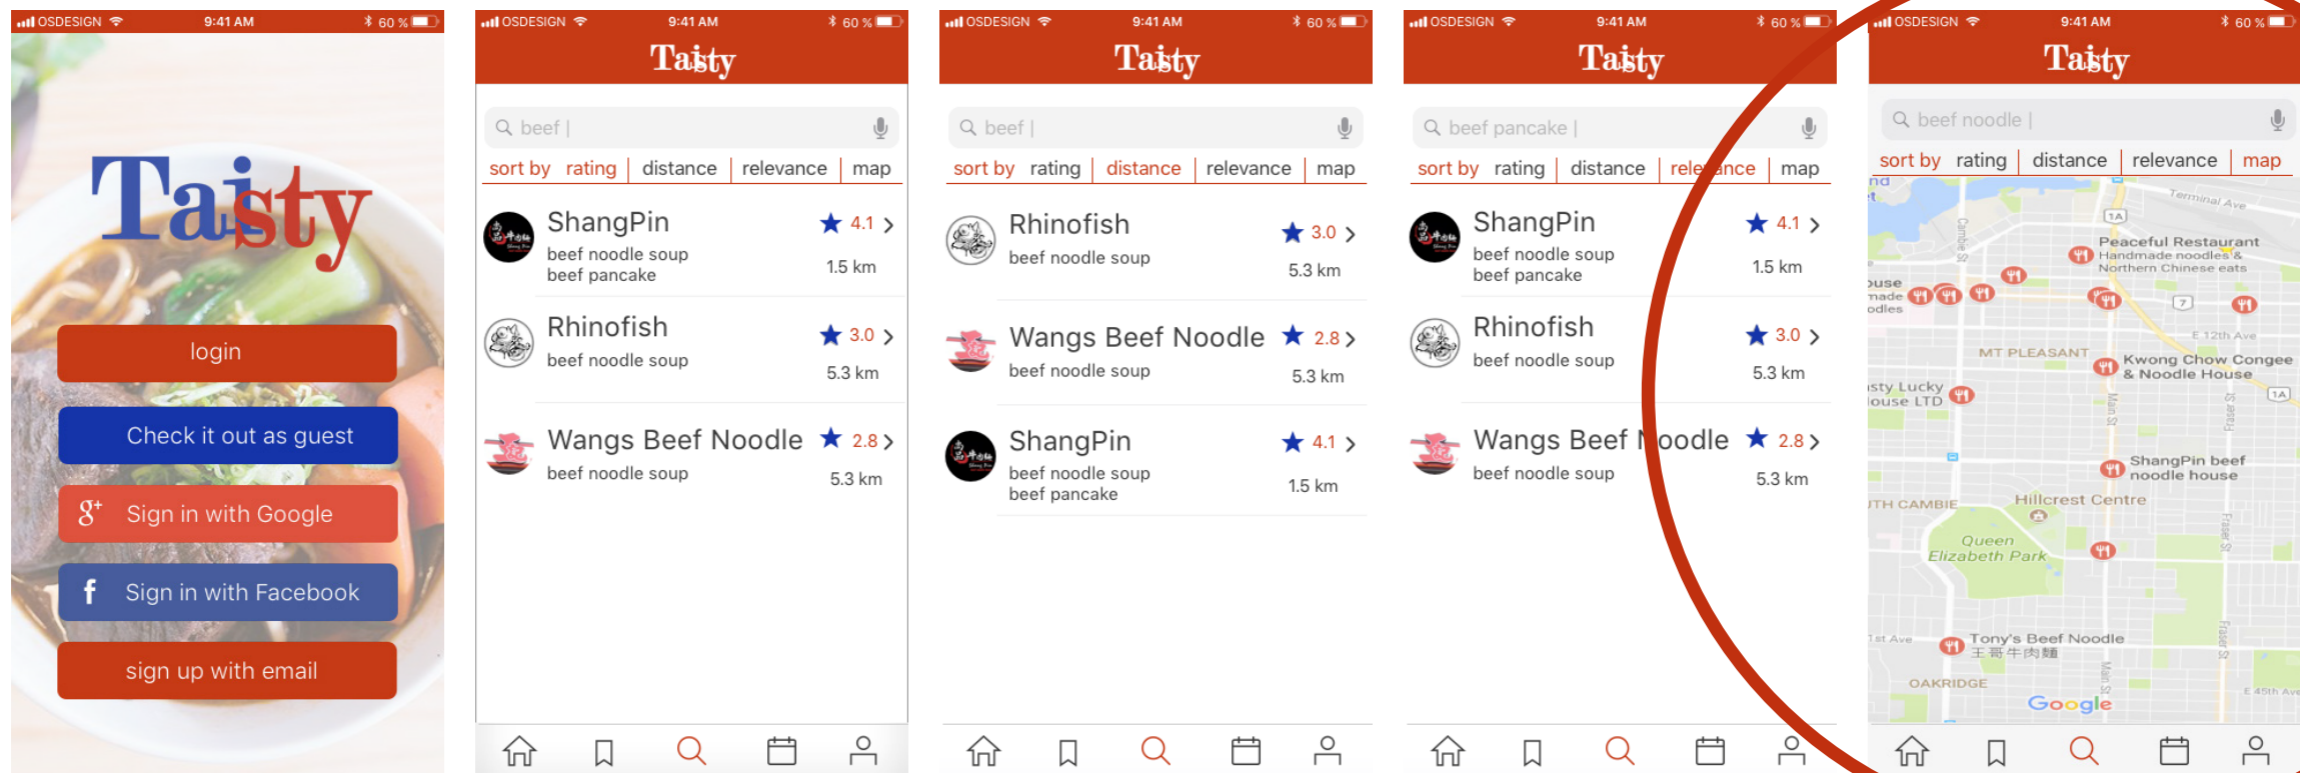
OSDESIGN 9:41 AM 60 %

Taisty

login

Check it out as guest

Sign in with Google

Sign in with Facebook

sign up with email

OSDESIGN 9:41 AM 60 %

Taisty

beef |

sort by rating | distance | relevance | map

ShangPin 4.1 >
beef noodle soup
beef pancake
1.5 km

Rhinofish 3.0 >
beef noodle soup
5.3 km

Wangs Beef Noodle 2.8 >
beef noodle soup
5.3 km

OSDESIGN 9:41 AM 60 %

Taisty

beef |

sort by rating | distance | relevance | map

Rhinofish 3.0 >
beef noodle soup
5.3 km

Wangs Beef Noodle 2.8 >
beef noodle soup
5.3 km

ShangPin 4.1 >
beef noodle soup
beef pancake
1.5 km

OSDESIGN 9:41 AM 60 %

Taisty

beef pancake |

sort by rating | distance | relevance | map

ShangPin 4.1 >
beef noodle soup
beef pancake
1.5 km

Rhinofish 3.0 >
beef noodle soup
5.3 km

Wangs Beef Noodle 2.8 >
beef noodle soup
5.3 km

OSDESIGN 9:41 AM 60 %

Taisty

beef noodle |

sort by rating | distance | relevance | map

Terminal Ave
Peaceful Restaurant
Handmade noodles &
Northern Chinese eats
E 12th Ave
MT PLEASANT
Kwong Chow Congee
& Noodle House
ShangPin beef
noodle house
Hillcrest Centre
Queen
Elizabeth Park
Tony's Beef Noodle
王哥牛肉麵
OAKRIDGE
Google